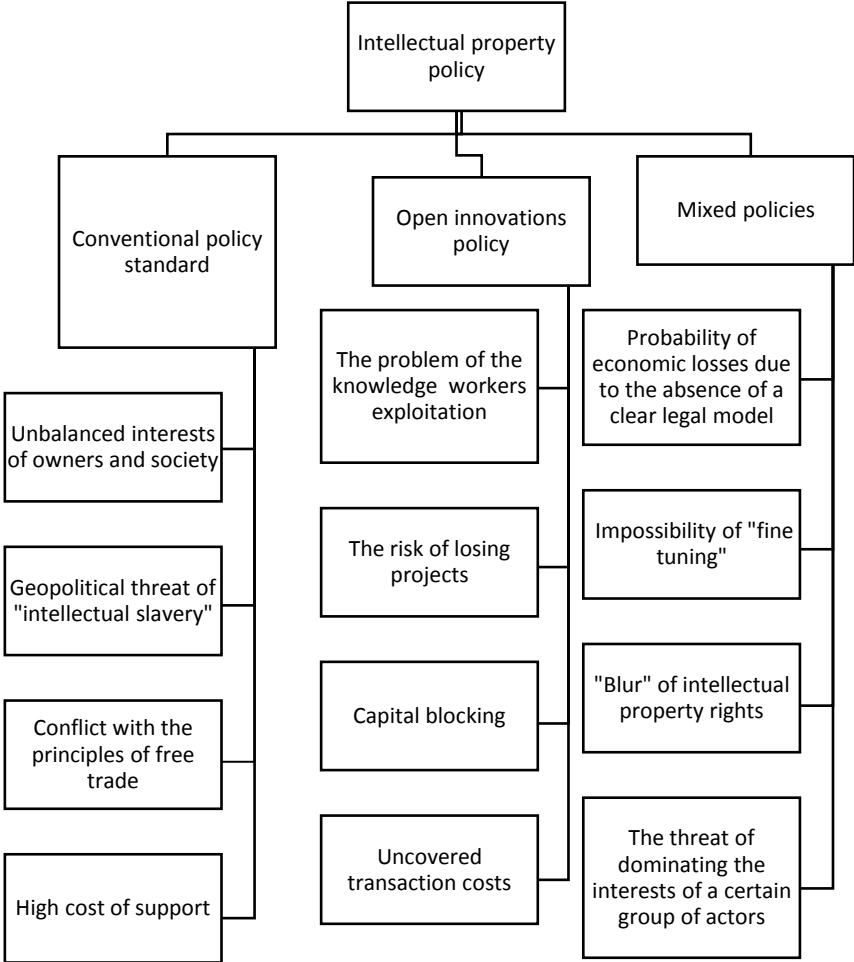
Intellectual property policy

Conventional policy standard

Open innovations policy

Mixed policies

Unbalanced interests of owners and society

Geopolitical threat of "intellectual slavery"

Conflict with the principles of free trade

High cost of support

The problem of the knowledge workers exploitation

The risk of losing projects

Capital blocking

Uncovered transaction costs

Probability of economic losses due to the absence of a clear legal model

Impossibility of "fine tuning"

"Blur" of intellectual property rights

The threat of dominating the interests of a certain group of actors